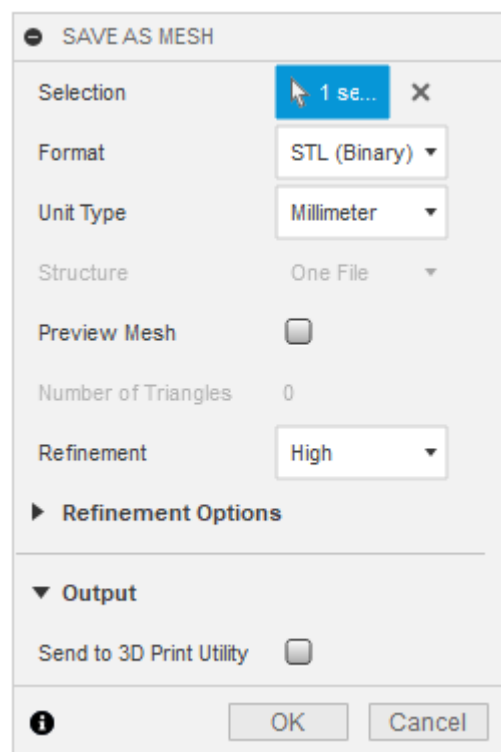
SAVE AS MESH

Selection 1 se...

Format STL (Binary)

Unit Type Millimeter

Structure One File

Preview Mesh

Number of Triangles 0

Refinement High

Refinement Options

Output

Send to 3D Print Utility

OK Cancel